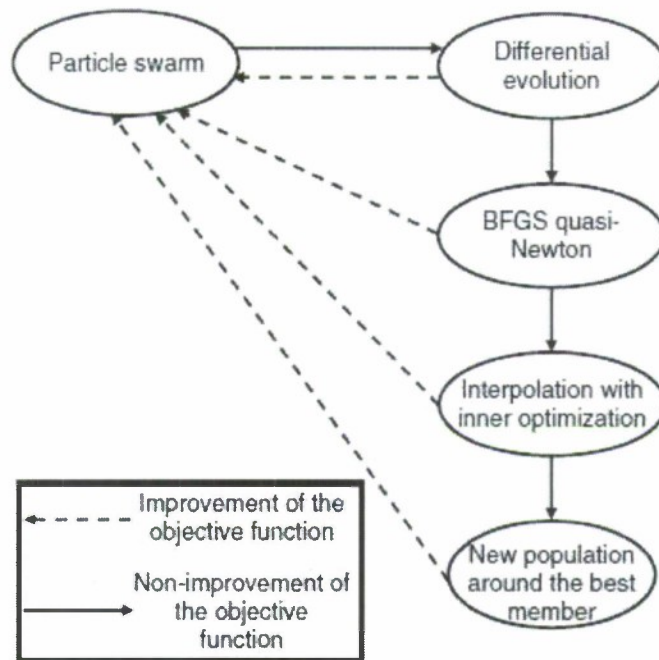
Particle swarm

Differential evolution

BFGS quasi-Newton

Interpolation with inner optimization

New population around the best member

Improvement of the objective function

Non-improvement of the objective function